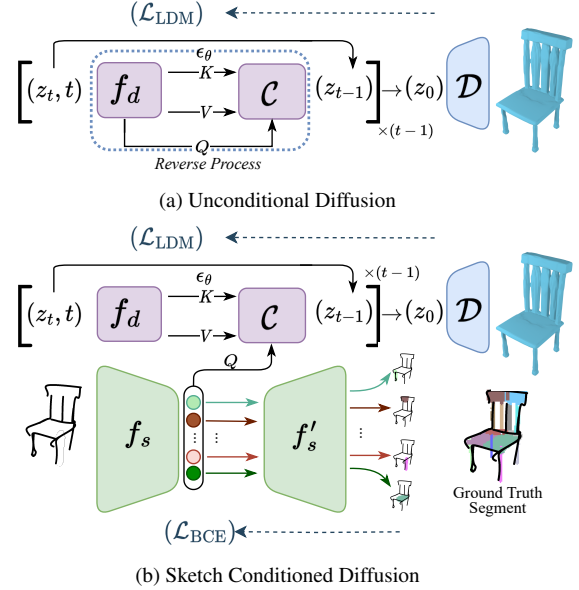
$(\mathcal{L}_{\text{LDM}})$

$\epsilon_\theta$

$(z_t, t)$ $f_d$ $K$ $V$ $\mathcal{C}$ $(z_{t-1})$ $\rightarrow (z_0)$ $\mathcal{D}$

$Q$

Reverse Process

$\times (t-1)$

(a) Unconditional Diffusion

$(\mathcal{L}_{\text{LDM}})$

$\epsilon_\theta$

$\times (t-1)$

$(z_t, t)$ $f_d$ $K$ $V$ $\mathcal{C}$ $(z_{t-1})$ $\rightarrow (z_0)$ $\mathcal{D}$

$Q$

$f_s$ $f_s'$

Ground Truth Segment

$(\mathcal{L}_{\text{BCE}})$

(b) Sketch Conditioned Diffusion